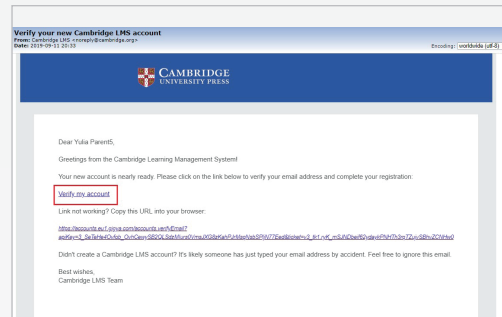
Verify your new Cambridge LMS account
From: Cambridge LMS <noreply@cambridge.org>
Date: 2019-09-11 20:33

Encoding: worldwide (utf-8)

CAMBRIDGE
UNIVERSITY PRESS

Dear Yulia Parent5,

Greetings from the Cambridge Learning Management System!

Your new account is nearly ready. Please click on the link below to verify your email address and complete your registration:

Verify my account

Link not working? Copy this URL into your browser:

https://accounts.eu1.gigya.com/accounts.verifyEmail?apiKey=3_SeTeHeHJvXoo_OvhCeyy-S820L5dzMuroOvmzIX08zKaHJrWdgtIsbSPjW77Eed&siteId=v2_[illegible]

Didn't create a Cambridge LMS account? It's likely someone has just typed your email address by accident. Feel free to ignore this email.

Best wishes,
Cambridge LMS Team